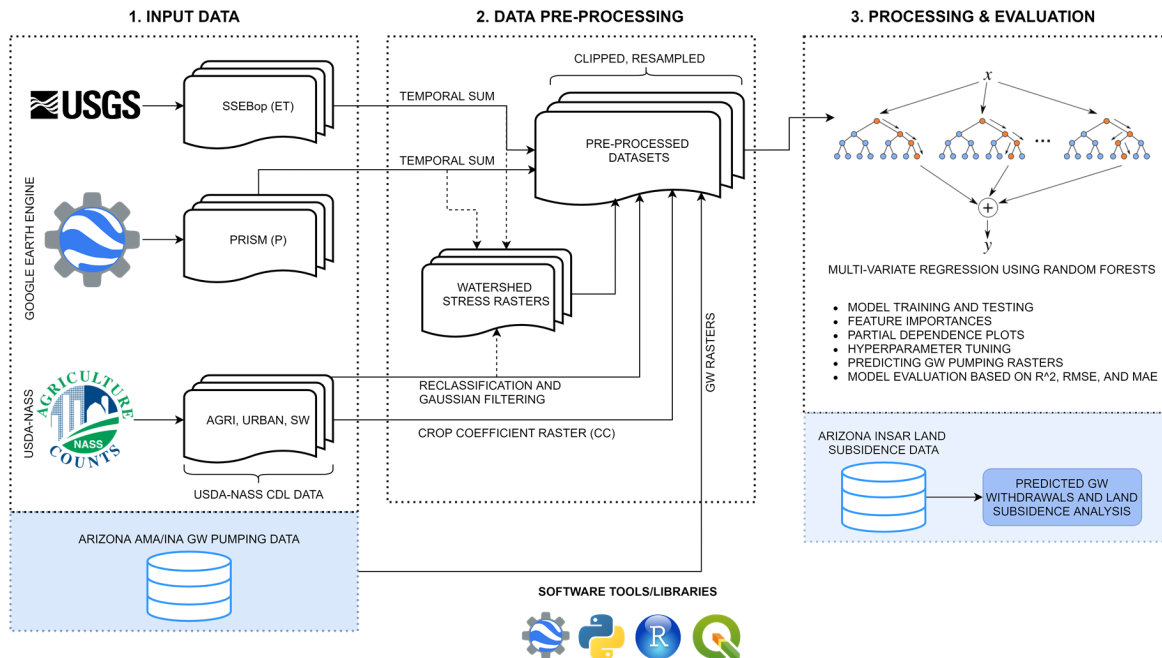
1. INPUT DATA

USGS

SSEBop (ET)

GOOGLE EARTH ENGINE

PRISM (P)

USDA-NASS

AGRICULTURE NASS COUNTS

AGRI, URBAN, SW

USDA-NASS CDL DATA

ARIZONA AMA/INA GW PUMPING DATA

2. DATA PRE-PROCESSING

CLIPPED, RESAMPLED

TEMPORAL SUM

TEMPORAL SUM

PRE-PROCESSED DATASETS

WATERSHED STRESS RASTERS

GW RASTERS

RECLASSIFICATION AND GAUSSIAN FILTERING

CROP COEFFICIENT RASTER (CC)

3. PROCESSING & EVALUATION

$x$

...

$y$

MULTI-VARIATE REGRESSION USING RANDOM FORESTS

- MODEL TRAINING AND TESTING
- FEATURE IMPORTANCES
- PARTIAL DEPENDENCE PLOTS
- HYPERPARAMETER TUNING
- PREDICTING GW PUMPING RASTERS
- MODEL EVALUATION BASED ON R^2, RMSE, AND MAE

ARIZONA INSAR LAND SUBSIDENCE DATA

PREDICTED GW WITHDRAWALS AND LAND SUBSIDENCE ANALYSIS

SOFTWARE TOOLS/LIBRARIES

R